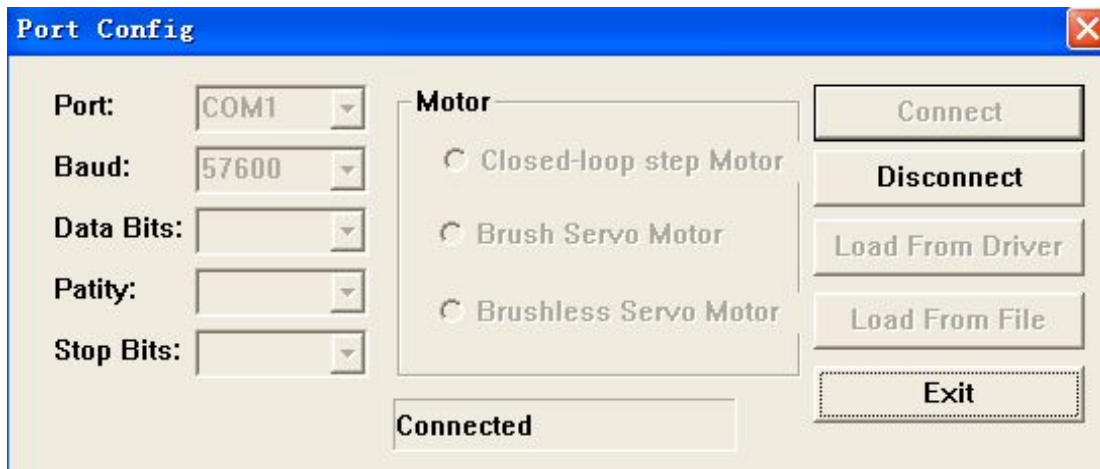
Port Config

Port: COM1
Baud: 57600
Data Bits:
Patity:
Stop Bits:

Motor
Closed-loop step Motor
Brush Servo Motor
Brushless Servo Motor

Connected

Connect
Disconnect
Load From Driver
Load From File
Exit